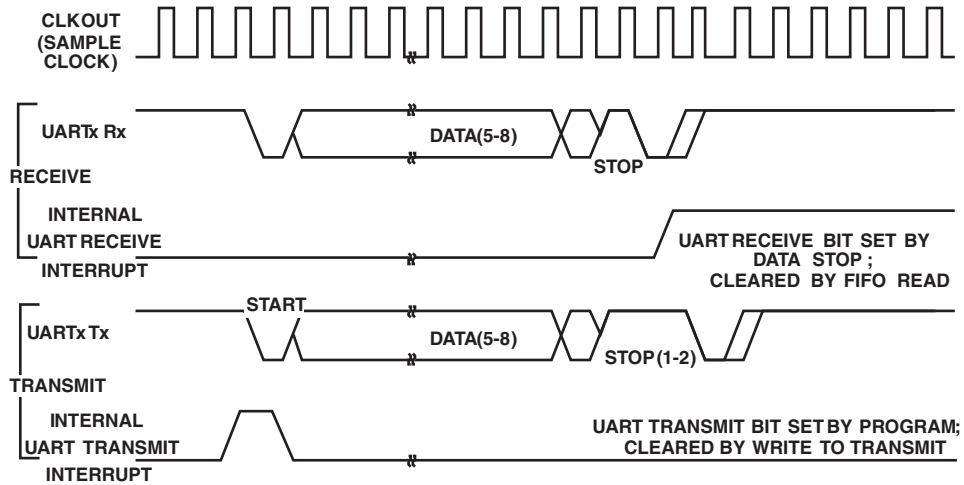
CLKOUT (SAMPLE CLOCK)

UARTx Rx

DATA(5-8)

STOP

RECEIVE

INTERNAL UART RECEIVE INTERRUPT

UART RECEIVE BIT SET BY DATA STOP ; CLEARED BY FIFO READ

START

UARTx Tx

DATA(5-8)

STOP (1-2)

TRANSMIT

INTERNAL UART TRANSMIT INTERRUPT

UART TRANSMIT BIT SET BY PROGRAM; CLEARED BY WRITE TO TRANSMIT